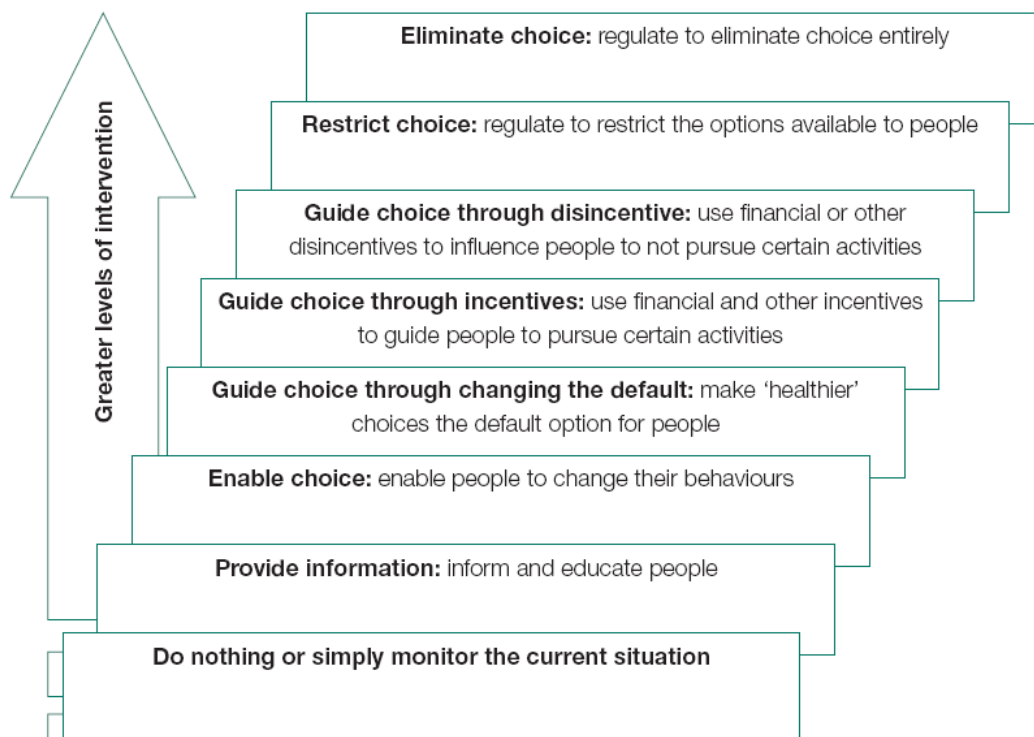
Greater levels of intervention

**Eliminate choice:** regulate to eliminate choice entirely

**Restrict choice:** regulate to restrict the options available to people

**Guide choice through disincentive:** use financial or other disincentives to influence people to not pursue certain activities

**Guide choice through incentives:** use financial and other incentives to guide people to pursue certain activities

**Guide choice through changing the default:** make 'healthier' choices the default option for people

**Enable choice:** enable people to change their behaviours

**Provide information:** inform and educate people

**Do nothing or simply monitor the current situation**